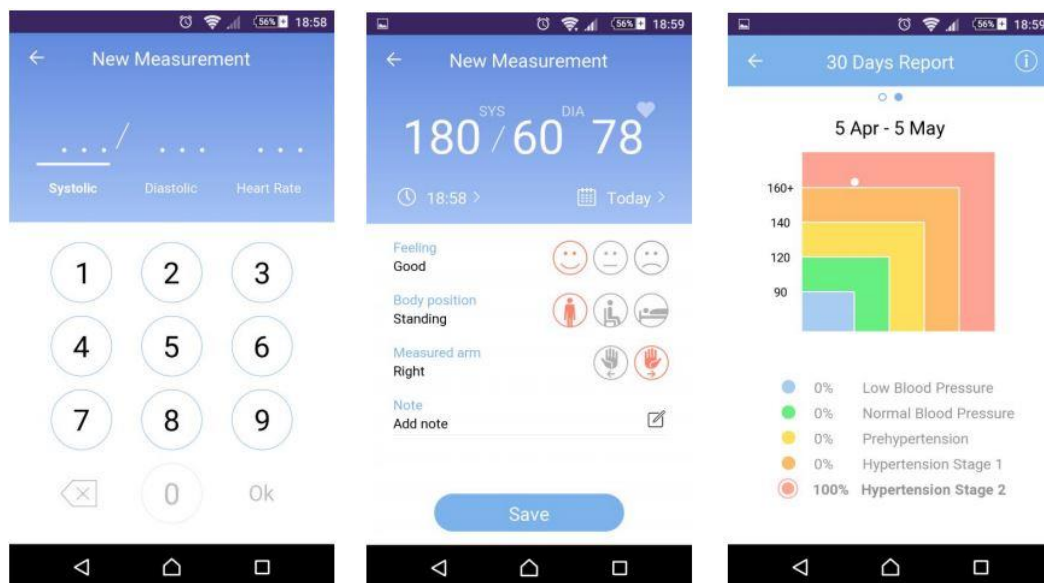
56% 18:58

New Measurement

. . . / . . . . . .

Systolic Diastolic Heart Rate

1 2 3
4 5 6
7 8 9
0 Ok

56% 18:59

New Measurement

SYS DIA
180 / 60 78

18:58 > Today >

Feeling
Good

Body position
Standing

Measured arm
Right

Note
Add note

Save

56% 18:59

30 Days Report

5 Apr - 5 May

160+
140
120
90

0% Low Blood Pressure
0% Normal Blood Pressure
0% Prehypertension
0% Hypertension Stage 1
100% Hypertension Stage 2